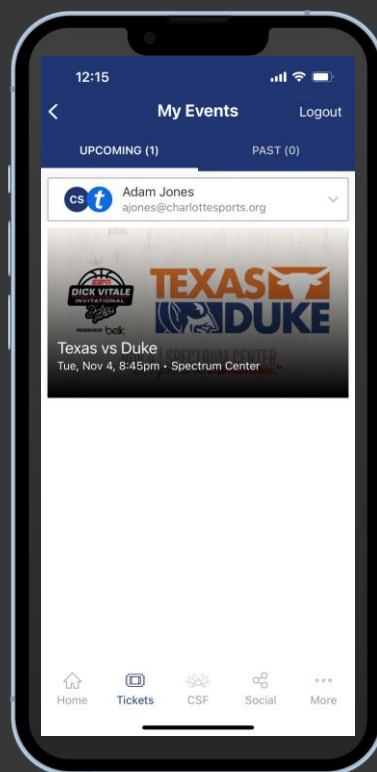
12:15

<

My Events

Logout

UPCOMING (1)

PAST (0)

CS t

Adam Jones
ajones@charlottesports.org

ESPN
DICK VITALE INVITATIONAL

POWERED BY belk

TEXAS
DUKE

SPECTRUM CENTER

Texas vs Duke
Tue, Nov 4, 8:45pm • Spectrum Center

Home

Tickets

CSF

Social

More